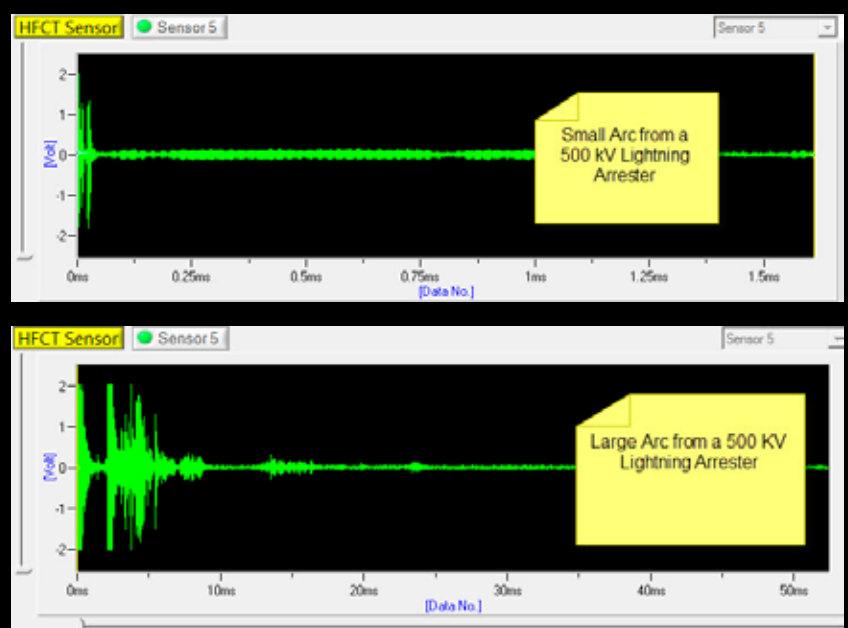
HFCT Sensor
Sensor 5
Sensor 5

2
1
0
-1
-2
[Volt]

Small Arc from a 500 kV Lightning Arrester

0ms 0.25ms 0.5ms 0.75ms 1ms 1.25ms 1.5ms
[Data No.]

HFCT Sensor
Sensor 5
Sensor 5

2
1
0
-1
-2
[Volt]

Large Arc from a 500 KV Lightning Arrester

0ms 10ms 20ms 30ms 40ms 50ms
[Data No.]